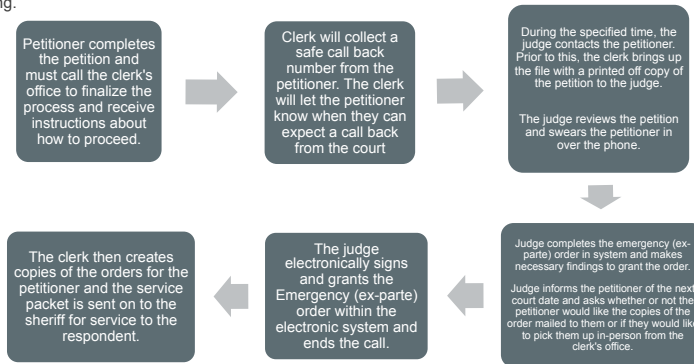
ng.

Petitioner completes the petition and must call the clerk's office to finalize the process and receive instructions about how to proceed.

Clerk will collect a safe call back number from the petitioner. The clerk will let the petitioner know when they can expect a call back from the court

During the specified time, the judge contacts the petitioner. Prior to this, the clerk brings up the file with a printed off copy of the petition to the judge.

The judge reviews the petition and swears the petitioner in over the phone.

Judge completes the emergency (ex-parte) order in system and makes necessary findings to grant the order.

Judge informs the petitioner of the next court date and asks whether or not the petitioner would like the copies of the order mailed to them or if they would like to pick them up in-person from the clerk's office.

The judge electronically signs and grants the Emergency (ex-parte) order within the electronic system and ends the call.

The clerk then creates copies of the orders for the petitioner and the service packet is sent on to the sheriff for service to the respondent.